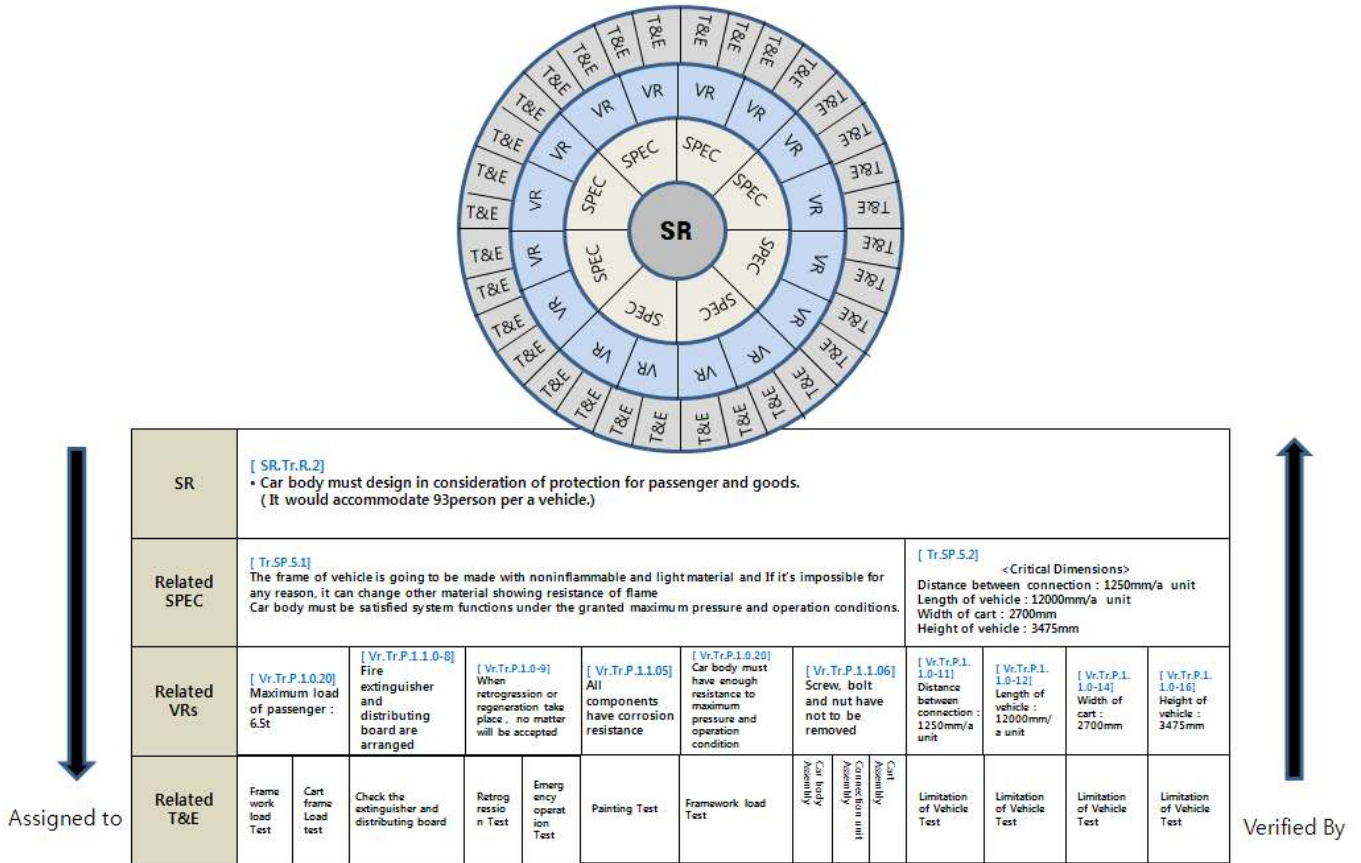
SR

SPEC SPEC SPEC SPEC SPEC SPEC SPEC SPEC

VR VR VR VR VR VR VR VR VR VR VR VR VR VR VR VR

T&E T&E T&E T&E T&E T&E T&E T&E T&E T&E T&E T&E T&E T&E T&E T&E T&E T&E T&E T&E T&E T&E T&E T&E T&E T&E T&E T&E T&E T&E T&E T&E

| SR | [ SR.Tr.R.2] • Car body must design in consideration of protection for passenger and goods. ( It would accommodate 93person per a vehicle.) |
|---|---|
| Related SPEC | [ Tr.SP.5.1] The frame of vehicle is going to be made with noninflammable and light material and If it's impossible for any reason, it can change other material showing resistance of flame Car body must be satisfied system functions under the granted maximum pressure and operation conditions. [ Tr.SP.5.2] <Critical Dimensions> Distance between connection : 1250mm/a unit Length of vehicle : 12000mm/a unit Width of cart : 2700mm Height of vehicle : 3475mm |

| Related VRs | [ Vr.Tr.P.1.0.20] Maximum load of passenger : 6.5t | | [ Vr.Tr.P.1.1.0-8] Fire extinguisher and distributing board are arranged | [ Vr.Tr.P.1.0-9] When retrogression or regeneration take place , no matter will be accepted | | [ Vr.Tr.P.1.1.05] All components have corrosion resistance | [ Vr.Tr.P.1.0.20] Car body must have enough resistance to maximum pressure and operation condition | [ Vr.Tr.P.1.1.06] Screw, bolt and nut have not to be removed | | | [ Vr.Tr.P.1. 1.0-11] Distance between connection : 1250mm/a unit | [ Vr.Tr.P.1. 1.0-12] Length of vehicle : 12000mm/ a unit | [ Vr.Tr.P.1. 1.0-14] Width of cart : 2700mm | [ Vr.Tr.P.1. 1.0-16] Height of vehicle : 3475mm |
|---|---|---|---|---|---|---|---|---|---|---|---|---|---|---|
| Related T&E | Frame work load Test | Cart frame Load test | Check the extinguisher and distributing board | Retrogression Test | Emergency operation Test | Painting Test | Framework load Test | Car body Assembly | Connection unit Assembly | Cart Assembly | Limitation of Vehicle Test | Limitation of Vehicle Test | Limitation of Vehicle Test | Limitation of Vehicle Test |

Assigned to

Verified By